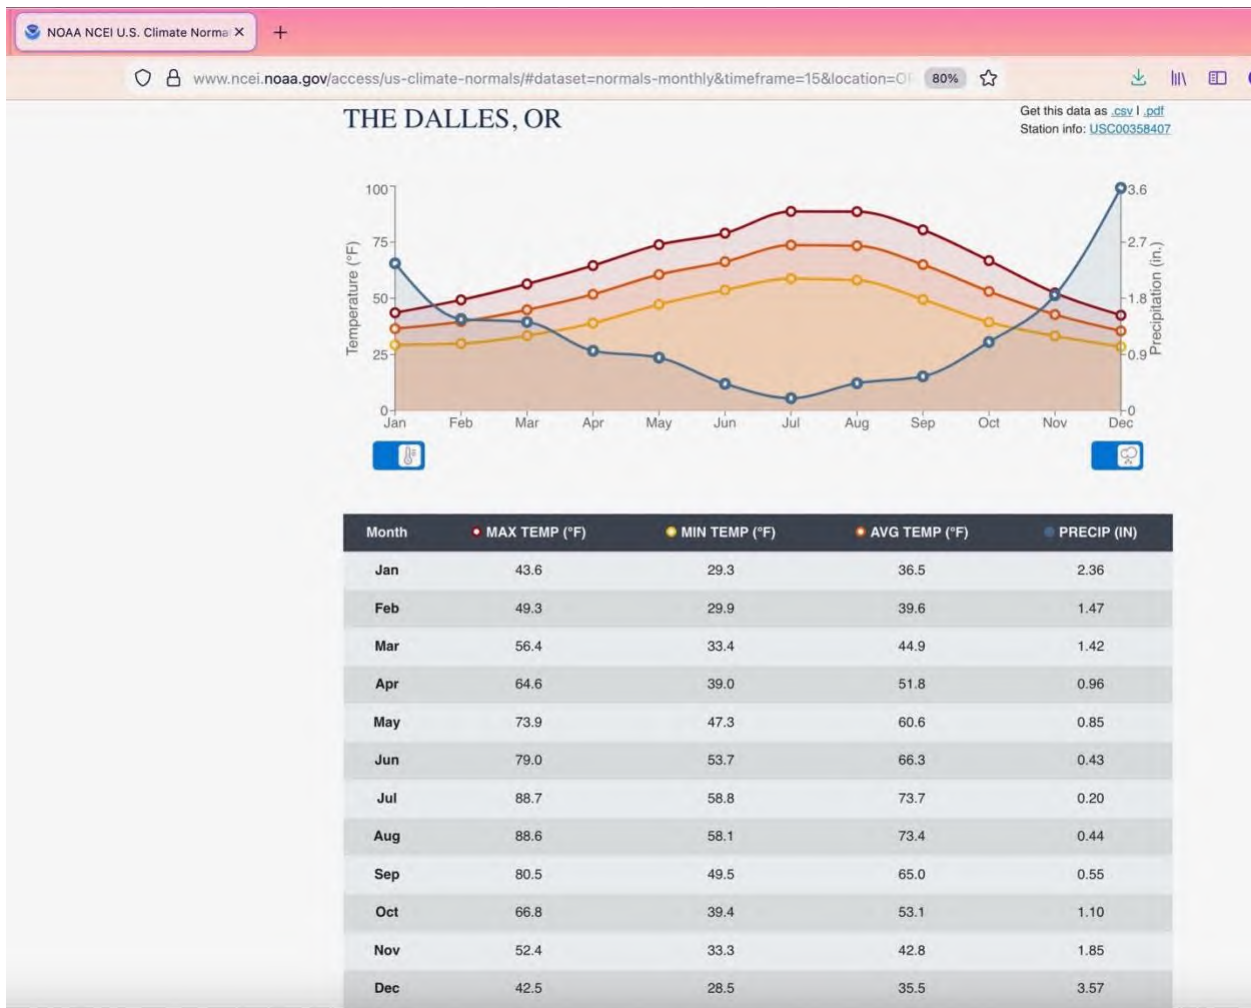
NOAA NCEI U.S. Climate Norma ×

www.ncei.noaa.gov/access/us-climate-normals/#dataset=normals-monthly&timeframe=15&location=O

80%

THE DALLES, OR

Get this data as .csv | .pdf
Station info: USC00358407

100
75
50
25
0
Temperature (°F)

3.6
2.7
1.8
0.9
0
Precipitation (in.)

Jan Feb Mar Apr May Jun Jul Aug Sep Oct Nov Dec

| Month | MAX TEMP (°F) | MIN TEMP (°F) | AVG TEMP (°F) | PRECIP (IN) |
|---|---|---|---|---|
| Jan | 43.6 | 29.3 | 36.5 | 2.36 |
| Feb | 49.3 | 29.9 | 39.6 | 1.47 |
| Mar | 56.4 | 33.4 | 44.9 | 1.42 |
| Apr | 64.6 | 39.0 | 51.8 | 0.96 |
| May | 73.9 | 47.3 | 60.6 | 0.85 |
| Jun | 79.0 | 53.7 | 66.3 | 0.43 |
| Jul | 88.7 | 58.8 | 73.7 | 0.20 |
| Aug | 88.6 | 58.1 | 73.4 | 0.44 |
| Sep | 80.5 | 49.5 | 65.0 | 0.55 |
| Oct | 66.8 | 39.4 | 53.1 | 1.10 |
| Nov | 52.4 | 33.3 | 42.8 | 1.85 |
| Dec | 42.5 | 28.5 | 35.5 | 3.57 |